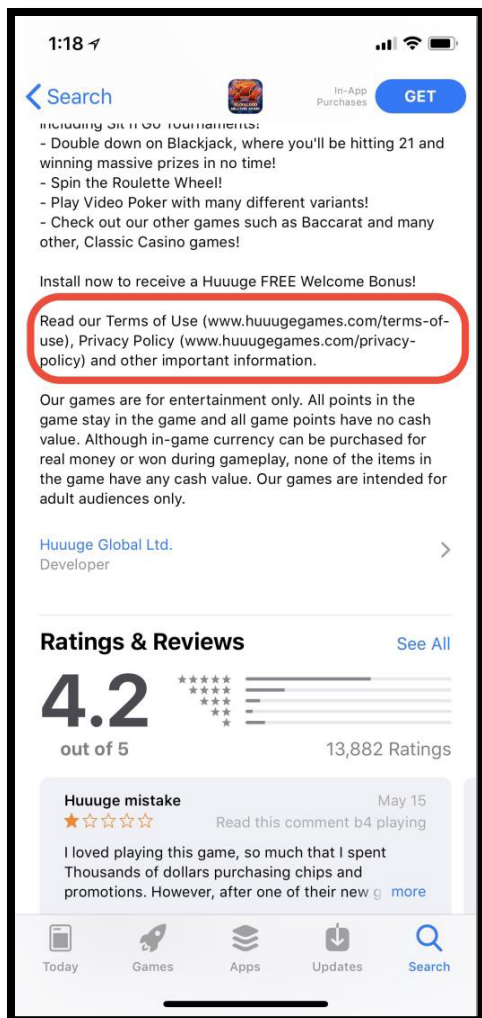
1:18

Search

In-App Purchases

GET

including Sit n Go Tournaments!
- Double down on Blackjack, where you'll be hitting 21 and winning massive prizes in no time!
- Spin the Roulette Wheel!
- Play Video Poker with many different variants!
- Check out our other games such as Baccarat and many other, Classic Casino games!

Install now to receive a Huuuge FREE Welcome Bonus!

Read our Terms of Use (www.huuugegames.com/terms-of-use), Privacy Policy (www.huuugegames.com/privacy-policy) and other important information.

Our games are for entertainment only. All points in the game stay in the game and all game points have no cash value. Although in-game currency can be purchased for real money or won during gameplay, none of the items in the game have any cash value. Our games are intended for adult audiences only.

Huuuge Global Ltd.
Developer

Ratings & Reviews

See All

4.2

out of 5

13,882 Ratings

Huuuge mistake

May 15

Read this comment b4 playing

I loved playing this game, so much that I spent Thousands of dollars purchasing chips and promotions. However, after one of their new g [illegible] more

Today

Games

Apps

Updates

Search